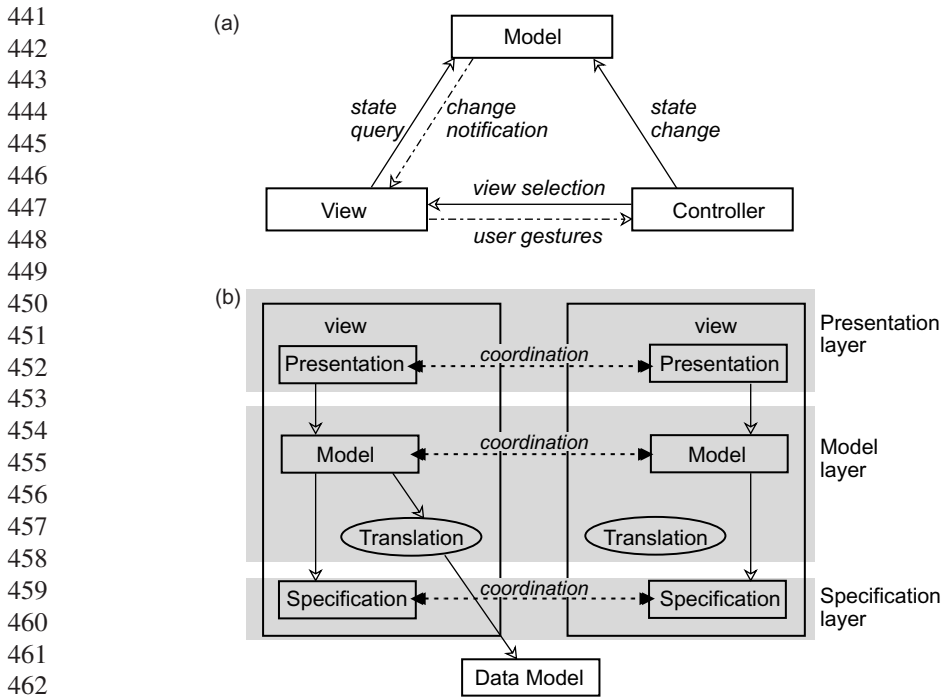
441
442
443
444
445
446
447
448
449
450
451
452
453
454
455
456
457
458
459
460
461
462

(a)

Model

state query

change notification

state change

view selection

View

Controller

user gestures

(b)

view

view

Presentation layer

Presentation

coordination

Presentation

coordination

Model layer

Model

Model

Translation

Translation

coordination

Specification layer

Specification

Specification

Data Model